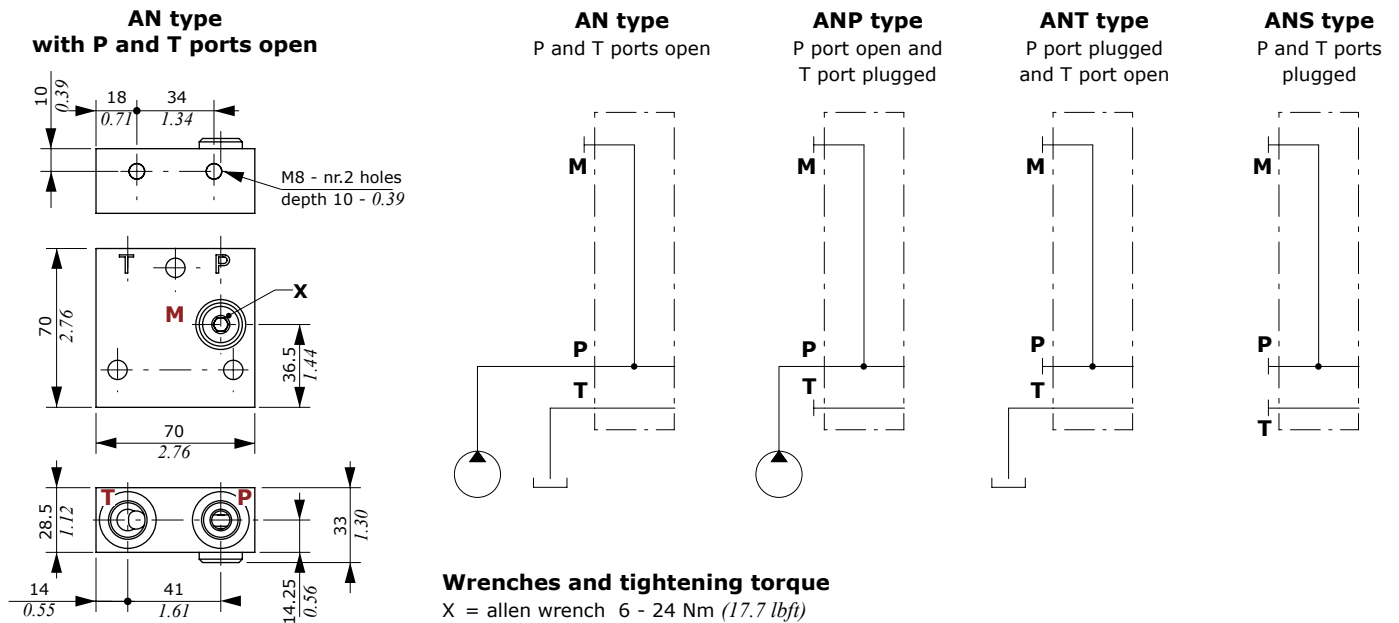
**AN type with P and T ports open**

10
0.39
18
0.71
34
1.34
M8 - nr.2 holes
depth 10 - 0.39

T P
X
M
70
2.76
36.5
1.44
70
2.76

T P
28.5
1.12
33
1.30
14
0.55
41
1.61
14.25
0.56

**AN type**
P and T ports open

M
P
T

**ANP type**
P port open and T port plugged

M
P
T

**ANT type**
P port plugged and T port open

M
P
T

**ANS type**
P and T ports plugged

M
P
T

**Wrenches and tightening torque**
X = allen wrench 6 - 24 Nm (17.7 lbft)